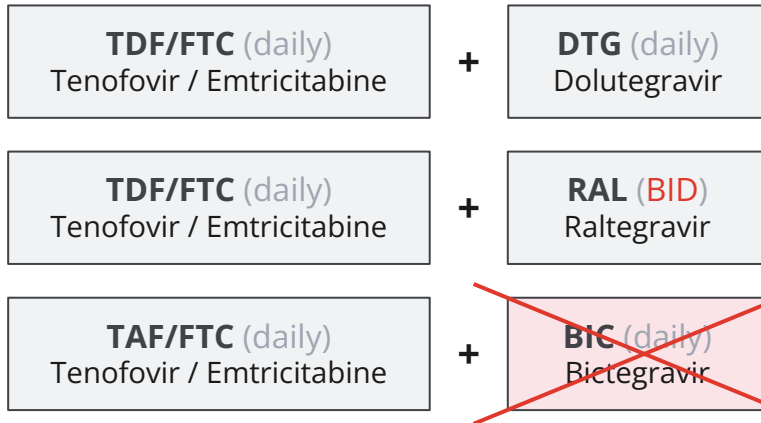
TDF/FTC (daily)
Tenofovir / Emtricitabine

+

DTG (daily)
Dolutegravir

TDF/FTC (daily)
Tenofovir / Emtricitabine

+

RAL (BID)
Raltegravir

TAF/FTC (daily)
Tenofovir / Emtricitabine

+

BIC (daily)
Bictegravir